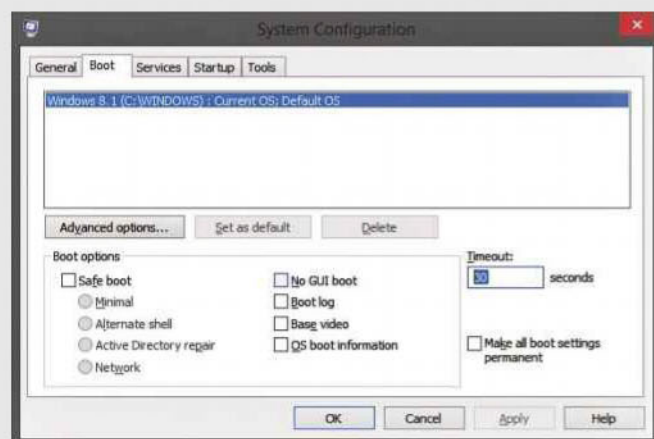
System Configuration

General
Boot
Services
Startup
Tools

Windows 8.1 (C:\WINDOWS) : Current OS; Default OS

Advanced options...
Set as default
Delete

Boot options
Safe boot
Minimal
Alternate shell
Active Directory repair
Network
No GUI boot
Boot log
Base video
OS boot information

Timeout:
30
seconds

Make all boot settings permanent

OK
Cancel
Apply
Help